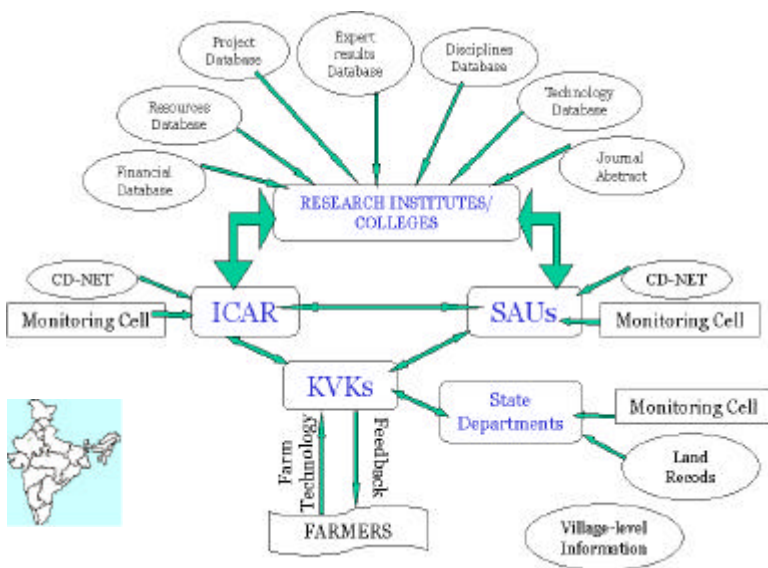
Project Database

Expert results Database

Disciplines Database

Technology Database

Resources Database

Journal Abstract

Financial Database

RESEARCH INSTITUTES/ COLLEGES

CD-NET

CD-NET

Monitoring Cell

ICAR

SAUs

Monitoring Cell

KVKs

State Departments

Monitoring Cell

Farm Technology

Feedback

Land Recods

FARMERS

Village-level Information